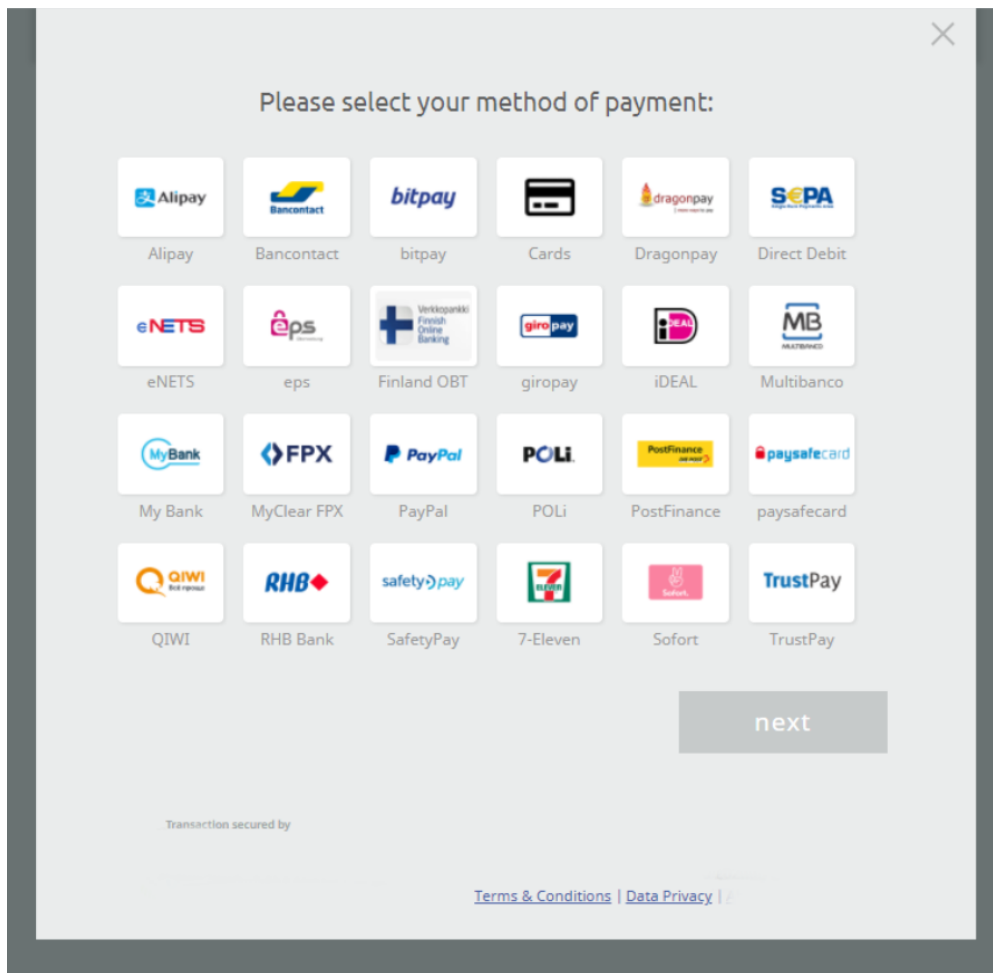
×

Please select your method of payment:

Alipay
Alipay

Bancontact
Bancontact

bitpay
bitpay

Cards

dragonpay
Dragonpay

SEPA
Direct Debit

eNETS
eNETS

eps
eps

Verkkopankki Finnish Online Banking
Finland OBT

giropay
giropay

iDEAL
iDEAL

MB MULTIBANCO
Multibanco

MyBank
My Bank

FPX
MyClear FPX

PayPal
PayPal

POLi
POLi

PostFinance
PostFinance

paysafecard
paysafecard

QIWI
QIWI

RHB
RHB Bank

safetypay
SafetyPay

7 ELEVEn
7-Eleven

Sofort.
Sofort

TrustPay
TrustPay

next

Transaction secured by

Terms & Conditions | Data Privacy | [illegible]